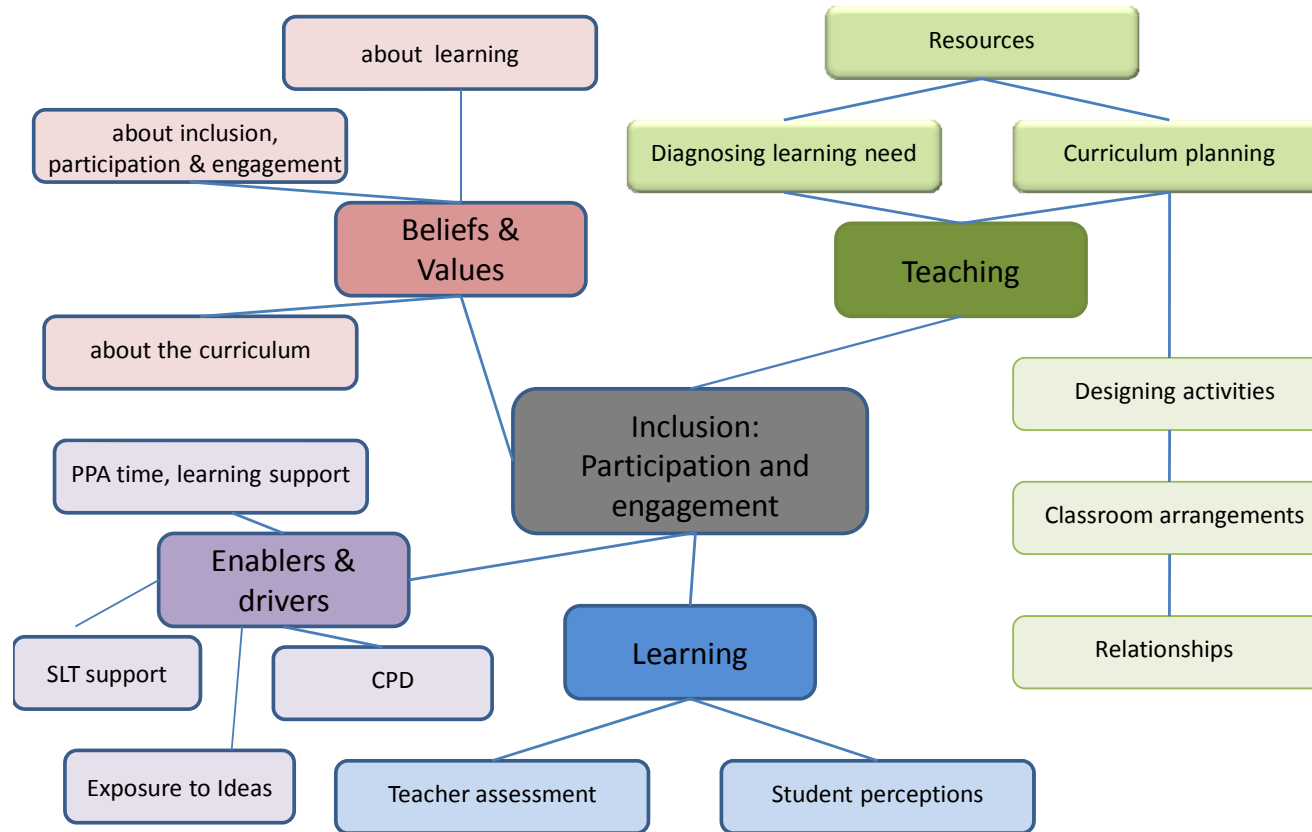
about learning

about inclusion, participation & engagement

Beliefs & Values

about the curriculum

Resources

Diagnosing learning need

Curriculum planning

Teaching

Designing activities

Classroom arrangements

Relationships

Inclusion: Participation and engagement

PPA time, learning support

Enablers & drivers

SLT support

CPD

Exposure to Ideas

Learning

Teacher assessment

Student perceptions